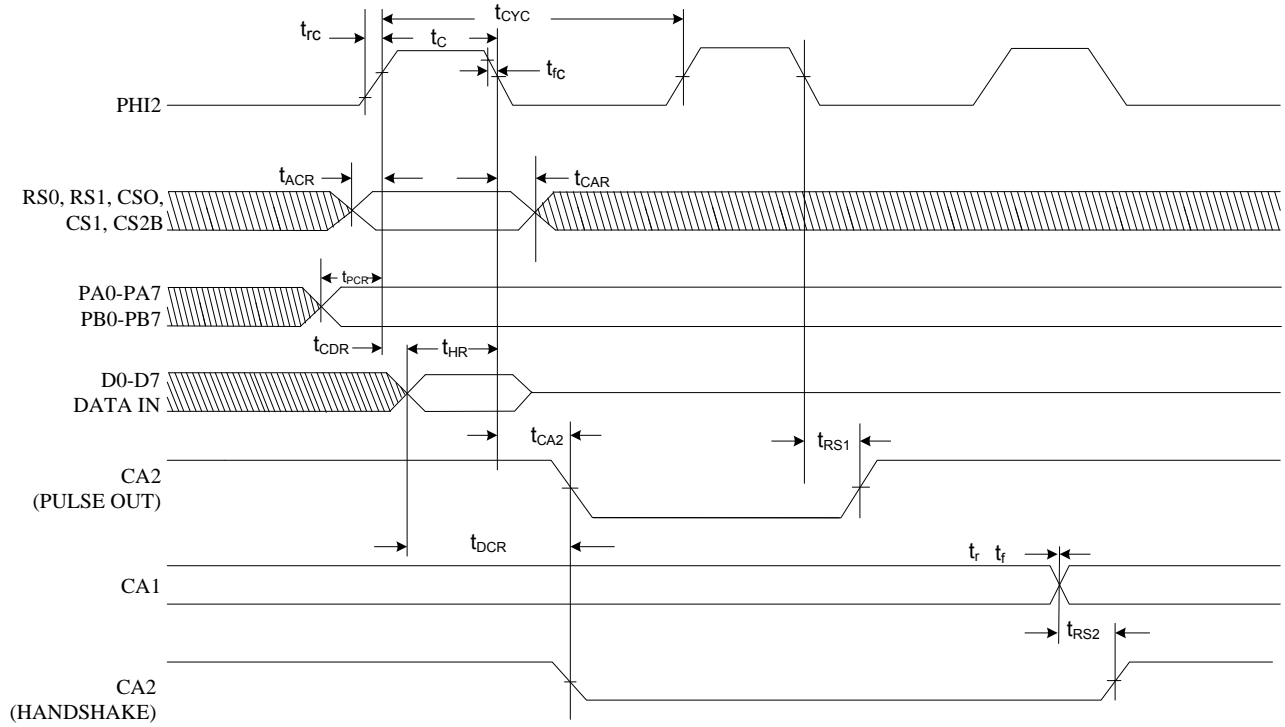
$t_{CYC}$
$t_{rc}$
$t_C$
$t_{fc}$
PHI2
$t_{ACR}$
$t_{CAR}$
RS0, RS1, CSO, CS1, CS2B
$t_{PCR}$
PA0-PA7
PB0-PB7
$t_{CDR}$
$t_{HR}$
D0-D7
DATA IN
$t_{CA2}$
$t_{RS1}$
CA2
(PULSE OUT)
$t_{DCR}$
$t_r$ $t_f$
CA1
$t_{RS2}$
CA2
(HANDSHAKE)